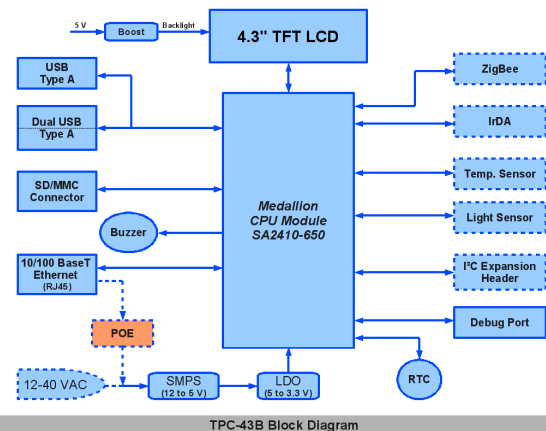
5 V
Boost
Backlight
4.3" TFT LCD
USB Type A
Dual USB Type A
SD/MMC Connector
Buzzer
10/100 BaseT Ethernet (RJ45)
POE
12-40 VAC
SMPS (12 to 5 V)
LDO (5 to 3.3 V)
Medallion CPU Module SA2410-650
ZigBee
IrDA
Temp. Sensor
Light Sensor
I$^2$C Expansion Header
Debug Port
RTC
TPC-43B Block Diagram